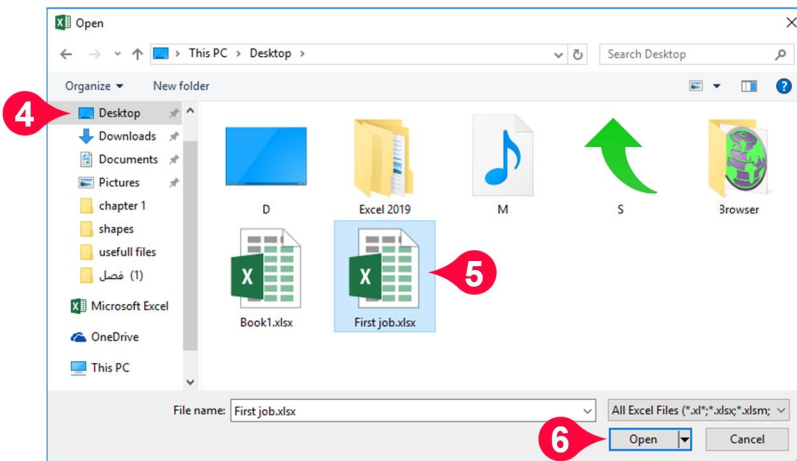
Open

This PC > Desktop >

Search Desktop

Organize ▾ New folder

4

Desktop

Downloads

Documents

Pictures

chapter 1

shapes

usefull files

فصل (1)

Microsoft Excel

OneDrive

This PC

D

Excel 2019

M

S

Browser

Book1.xlsx

First job.xlsx

5

File name: First job.xlsx

All Excel Files (*.xl*;*.xlsx;*.xlsm;

6

Open

Cancel